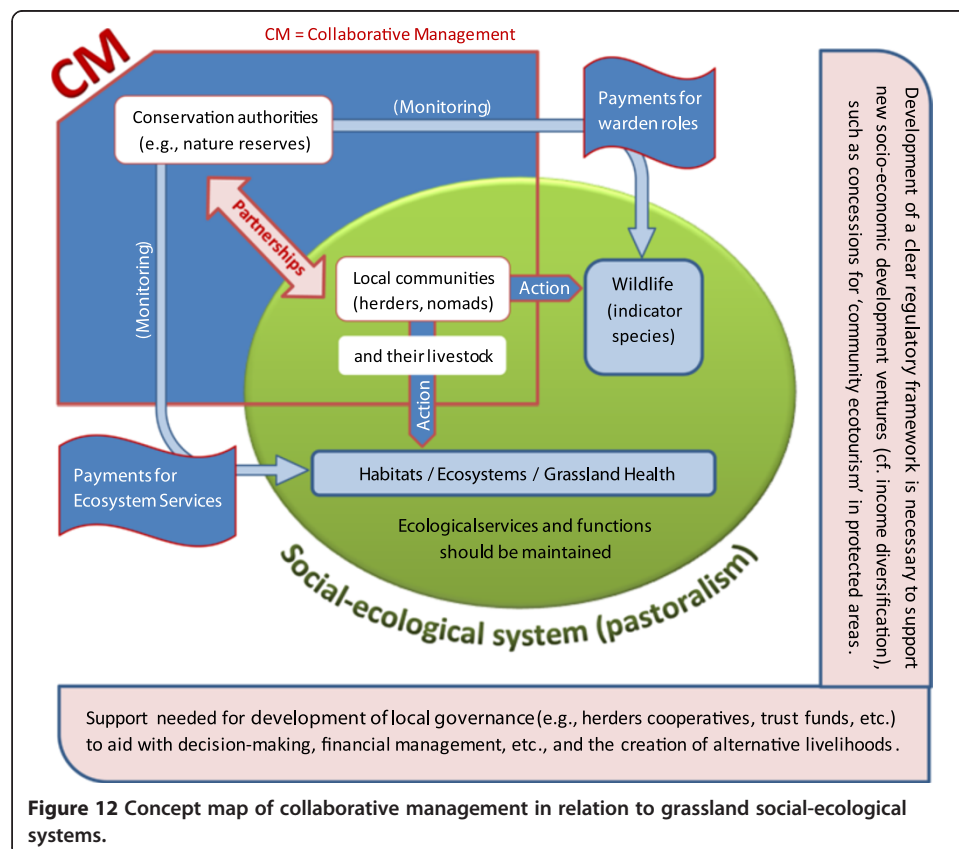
CM = Collaborative Management

CM

Conservation authorities (e.g., nature reserves)

(Monitoring)

Payments for warden roles

Partnerships

(Monitoring)

Local communities (herders, nomads)

Action

Wildlife (indicator species)

and their livestock

Action

Payments for Ecosystem Services

Habitats / Ecosystems / Grassland Health

Ecologicalservices and functions should be maintained

Social-ecological system (pastoralism)

Development of a clear regulatory framework is necessary to support new socio-economic development ventures (cf. income diversification), such as concessions for 'community ecotourism' in protected areas.

Support needed for development of local governance (e.g., herders cooperatives, trust funds, etc.) to aid with decision-making, financial management, etc., and the creation of alternative livelihoods.

Figure 12 Concept map of collaborative management in relation to grassland social-ecological systems.